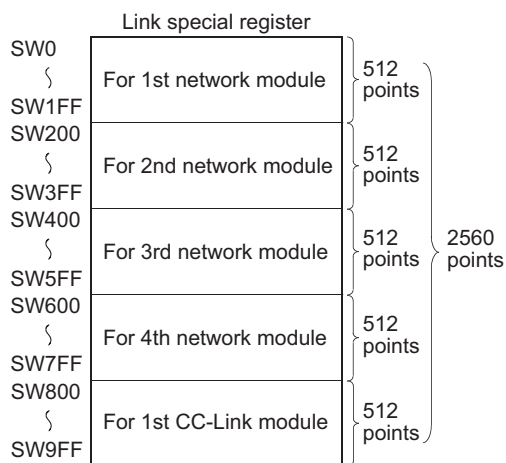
Link special register

SW0
∫
SW1FF

For 1st network module

512 points

SW200
∫
SW3FF

For 2nd network module

512 points

SW400
∫
SW5FF

For 3rd network module

512 points

2560 points

SW600
∫
SW7FF

For 4th network module

512 points

SW800
∫
SW9FF

For 1st CC-Link module

512 points